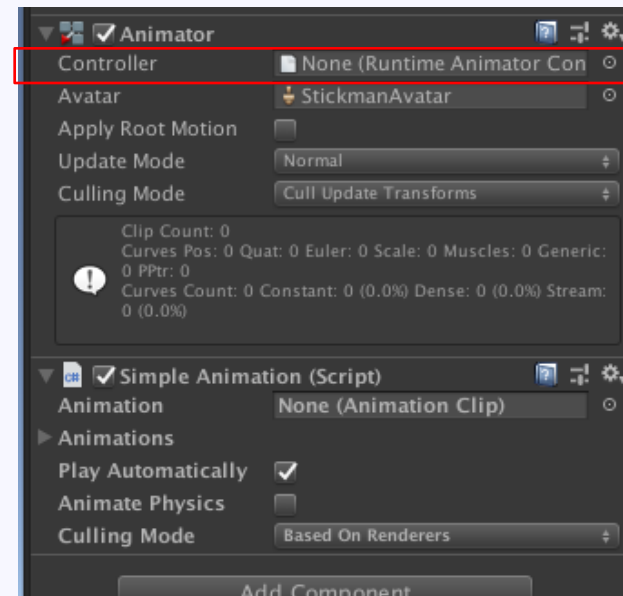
Animator

Controller None (Runtime Animator Con

Avatar StickmanAvatar

Apply Root Motion

Update Mode Normal

Culling Mode Cull Update Transforms

Clip Count: 0
Curves Pos: 0 Quat: 0 Euler: 0 Scale: 0 Muscles: 0 Generic: 0 PPtr: 0
Curves Count: 0 Constant: 0 (0.0%) Dense: 0 (0.0%) Stream: 0 (0.0%)

Simple Animation (Script)

Animation None (Animation Clip)

Animations

Play Automatically

Animate Physics

Culling Mode Based On Renderers

Add Component